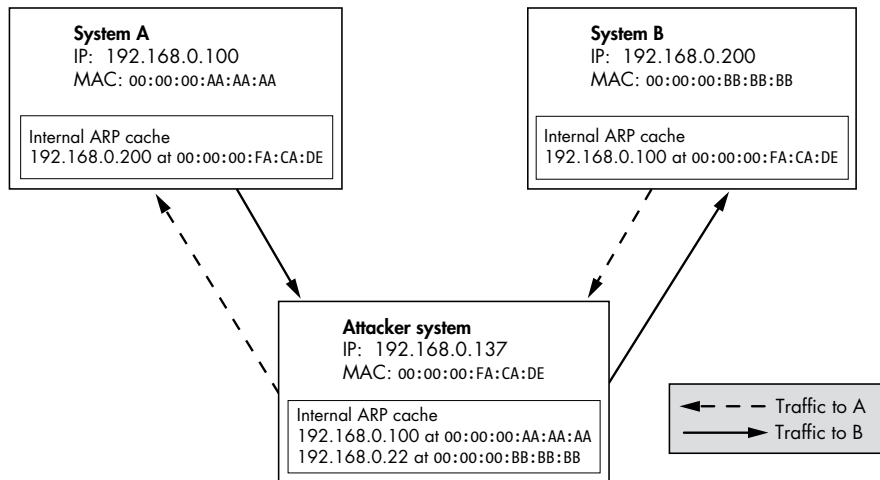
System A
IP: 192.168.0.100
MAC: 00:00:00:AA:AA:AA

Internal ARP cache
192.168.0.200 at 00:00:00:FA:CA:DE

System B
IP: 192.168.0.200
MAC: 00:00:00:BB:BB:BB

Internal ARP cache
192.168.0.100 at 00:00:00:FA:CA:DE

Attacker system
IP: 192.168.0.137
MAC: 00:00:00:FA:CA:DE

Internal ARP cache
192.168.0.100 at 00:00:00:AA:AA:AA
192.168.0.22 at 00:00:00:BB:BB:BB

Traffic to A
Traffic to B